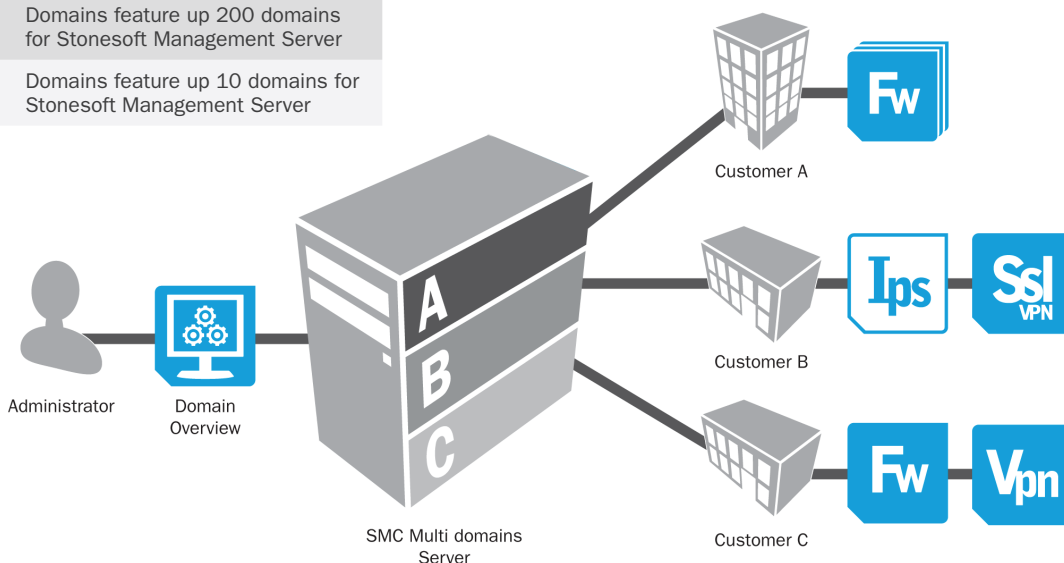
Domains feature up 200 domains for Stonesoft Management Server

Domains feature up 10 domains for Stonesoft Management Server

Fw

Customer A

Ips

Ssl VPN

Customer B

Fw

Vpn

Customer C

A

B

C

Administrator

Domain Overview

SMC Multi domains Server